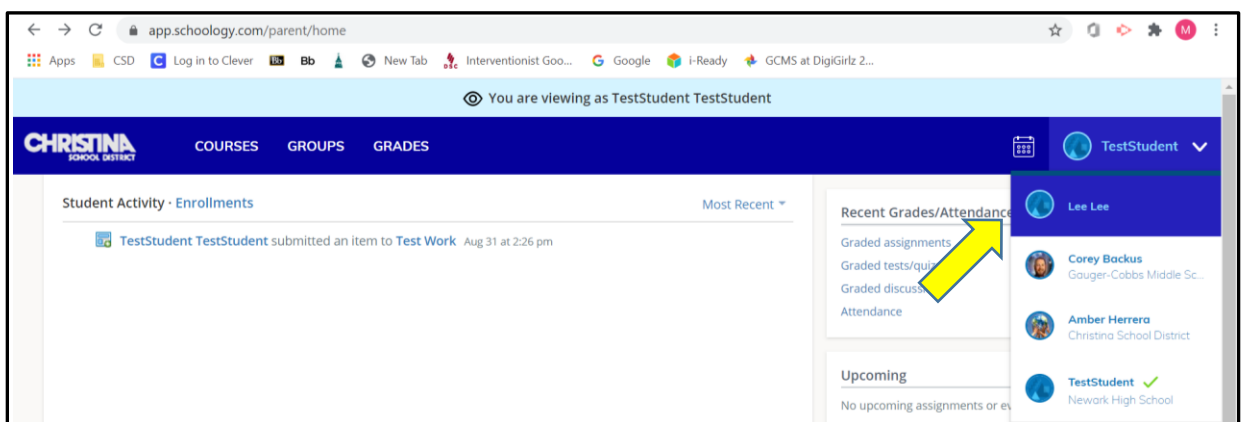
app.schoology.com/parent/home

Apps CSD Log in to Clever Bb New Tab Interventionist Goo... Google i-Ready GCMS at DigiGirlz 2...

You are viewing as TestStudent TestStudent

CHRISTINA SCHOOL DISTRICT COURSES GROUPS GRADES TestStudent

Student Activity · Enrollments Most Recent

TestStudent TestStudent submitted an item to Test Work Aug 31 at 2:26 pm

Recent Grades/Attendance

Graded assignments
Graded tests/quiz
Graded discuss
Attendance

Upcoming

No upcoming assignments or ev

Lee Lee

Corey Backus
Gauger-Cobbs Middle Sc...

Amber Herrera
Christina School District

TestStudent
Newark High School